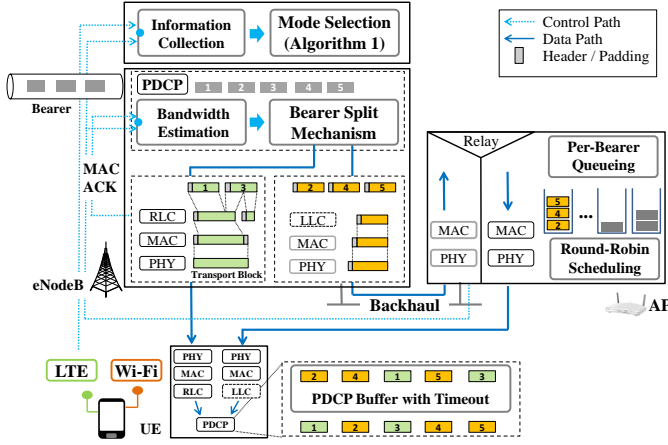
Information Collection

Mode Selection (Algorithm 1)

Control Path
Data Path
Header / Padding

Bearer

PDCP 1 2 3 4 5

Bandwidth Estimation

Bearer Split Mechanism

MAC ACK

1 3

RLC

MAC

PHY

Transport Block

2 4 5

LLC

MAC

PHY

eNodeB

Relay

MAC

PHY

MAC

PHY

Per-Bearer Queueing

5 4 2 ...

Round-Robin Scheduling

Backhaul

AP

LTE

Wi-Fi

UE

PHY PHY
MAC MAC
RLC LLC
PDCP

2 4 1 5 3

PDCP Buffer with Timeout

1 2 3 4 5